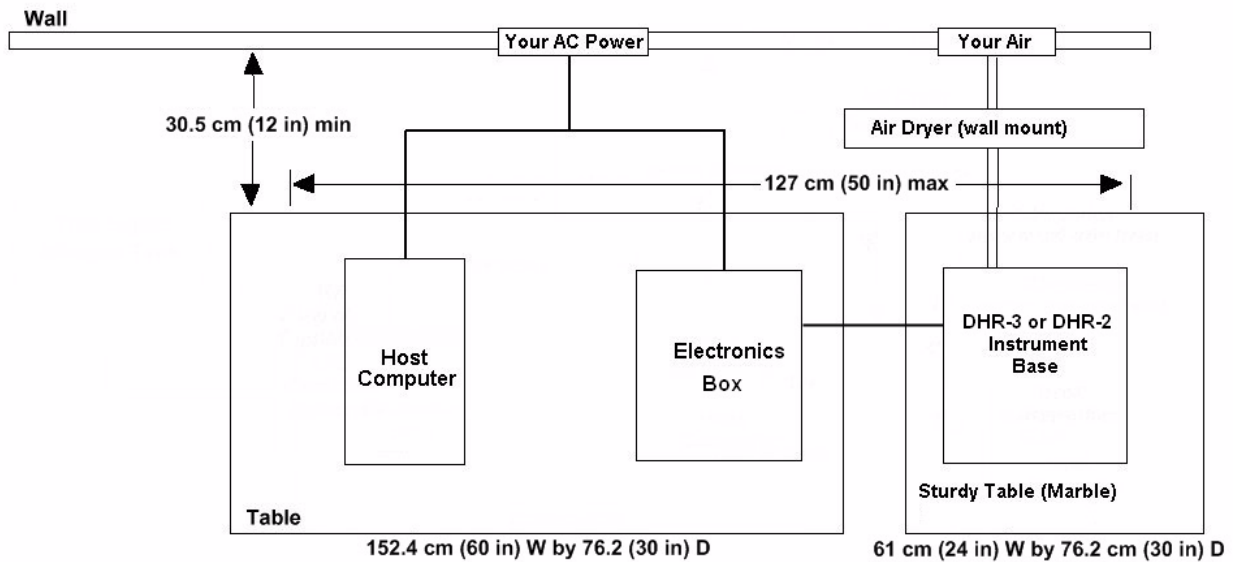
Wall

Your AC Power

Your Air

30.5 cm (12 in) min

Air Dryer (wall mount)

127 cm (50 in) max

Host Computer

Electronics Box

DHR-3 or DHR-2 Instrument Base

Sturdy Table (Marble)

Table

152.4 cm (60 in) W by 76.2 (30 in) D

61 cm (24 in) W by 76.2 cm (30 in) D